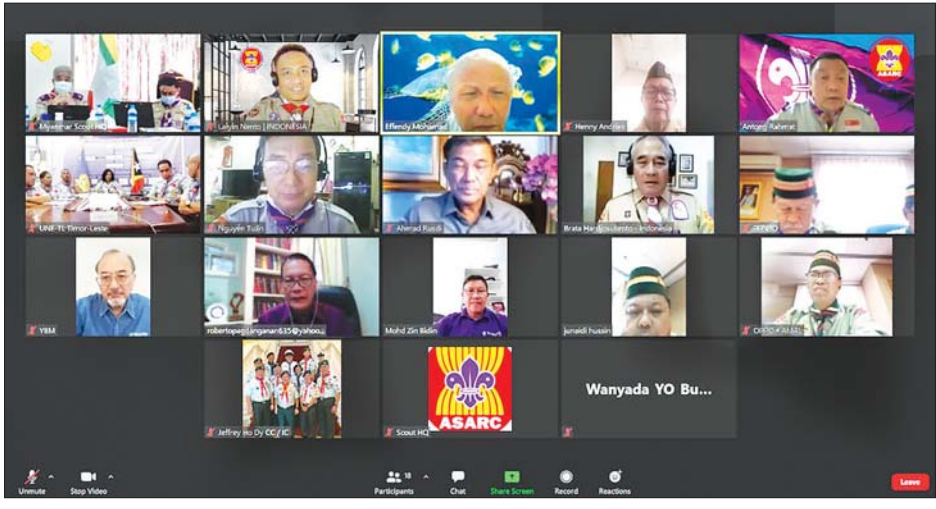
Myanmar Scout HQ
Lalyin Nento | INDONESIA
Effendy Mohamad
Henny Andries
Antonio Rabrat
UNF-TL Timor-Leste
Nguyen Tuan
Ahmad Rasidi
Brata Hardjosubroto - Indonesia
JENPO
YBM
robertopagdanganan835@yahoo...
Mohd Zin Bidin
junaidi hussin
DPPO 4 JM 521
ASARC
Jeffrey co Dy CC / IC
Scout HQ
Wanyada YO Bu...
Unmute
Stop Video
Participants 18
Chat
Share Screen
Record
Reactions
Leave